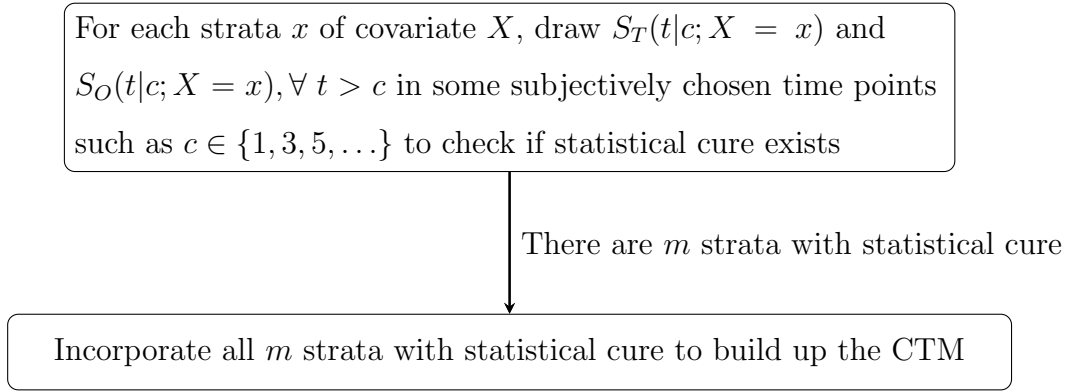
For each strata $x$ of covariate $X$, draw $S_T(t|c; X = x)$ and $S_O(t|c; X = x), \forall\ t > c$ in some subjectively chosen time points such as $c \in \{1, 3, 5, \ldots\}$ to check if statistical cure exists

There are $m$ strata with statistical cure

Incorporate all $m$ strata with statistical cure to build up the CTM